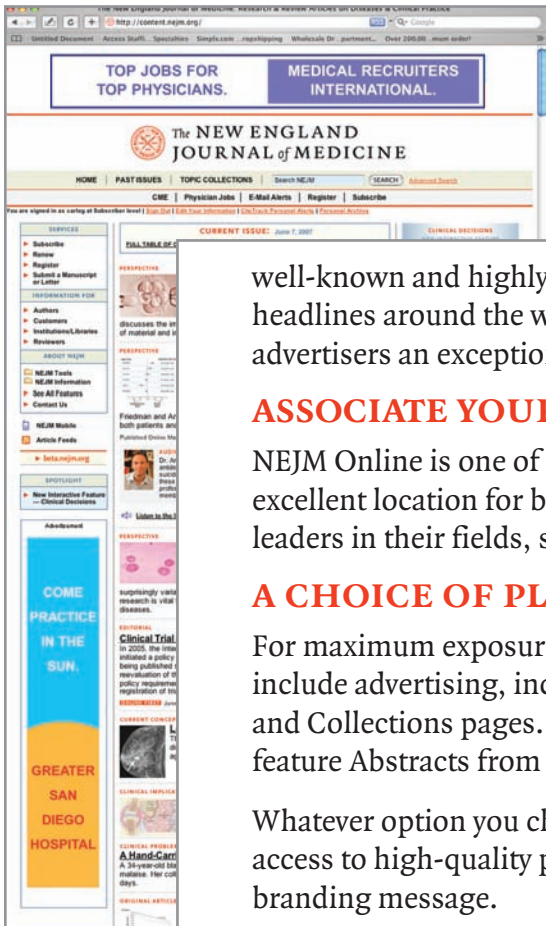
The New England Journal of Medicine: Research & Review Articles on Diseases & Clinical Practice

http://content.nejm.org/

Untitled Document Access Staffi... Specialties Simple.com ...repshipping Wholesale Dr ...partment... Over 200.00 ...mum order!

TOP JOBS FOR TOP PHYSICIANS.

MEDICAL RECRUITERS INTERNATIONAL.

The NEW ENGLAND JOURNAL of MEDICINE

HOME | PAST ISSUES | TOPIC COLLECTIONS | Search NEJM | SEARCH | Advanced Search

CME | Physician Jobs | E-Mail Alerts | Register | Subscribe

You are signed in as carlog at Subscriber level | Sign Out | Edit Your Information | CiteTrack Personal Alerts | Personal Archive

SERVICES

Subscribe
Renew
Register
Submit a Manuscript or Letter

INFORMATION FOR

Authors
Customers
Institutions/Libraries
Reviewers

ABOUT NEJM

NEJM Tools
NEJM Information
See All Features
Contact Us

NEJM Mobile
Article Feeds
beta.nejm.org

SPOTLIGHT

New Interactive Feature — Clinical Decisions

Advertisement

COME PRACTICE IN THE SUN.

GREATER SAN DIEGO HOSPITAL

CURRENT ISSUE: June 7, 2007

FULL TABLE OF C

PERSPECTIVE

discusses the in of material and i

PERSPECTIVE

Friedman and Ar both patients and

Published Online Ma

AUDI

Listen to the

PERSPECTIVE

surprisingly varia research is vital diseases.

EDITORIAL

Clinical Trial

In 2005, the Inte initiated a policy being published s reevaluation of th policy requireme registration of tri

CURRENT CONCEP

CLINICAL IMPLICA

CLINICAL PROBLE

A Hand-Carr

A 34-year-old bla malaise. Her col days.

ORIGINAL ARTICL

CLINICAL DECISIONS

well-known and highly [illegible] headlines around the w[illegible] advertisers an exceptio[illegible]

ASSOCIATE YOU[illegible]

NEJM Online is one of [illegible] excellent location for b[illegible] leaders in their fields, s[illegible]

A CHOICE OF PL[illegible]

For maximum exposur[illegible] include advertising, in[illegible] and Collections pages. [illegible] feature Abstracts from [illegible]

Whatever option you ch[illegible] access to high-quality p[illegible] branding message.